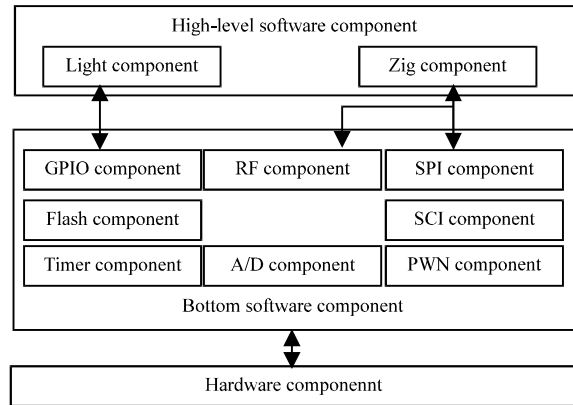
High-level software component

Light component

Zig component

GPIO component

RF component

SPI component

Flash component

SCI component

Timer component

A/D component

PWN component

Bottom software component

Hardware componennt